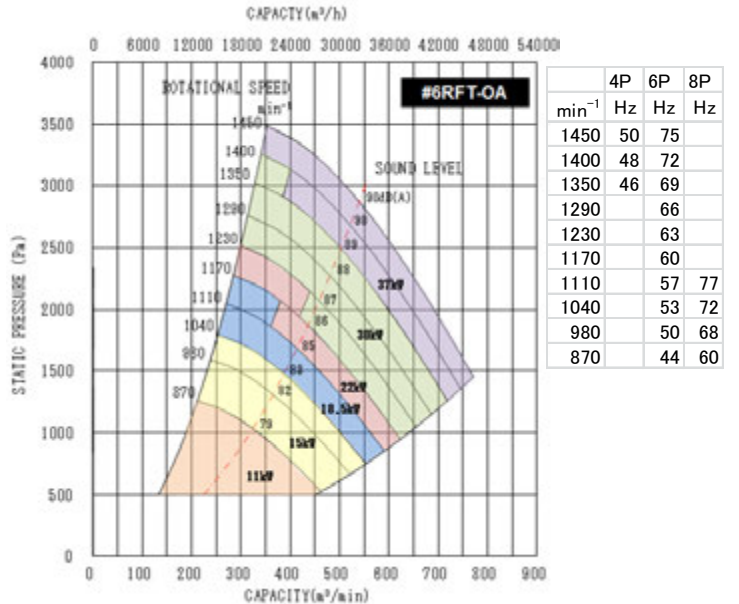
CAPACTY(m³/h)

0 6000 12000 18000 24000 30000 36000 42000 48000 54000

4000 3500 3000 2500 2000 1500 1000 500 0

STATIC PRESSURE (Pa)

ROTATIONAL SPEED $min^{-1}$

#6RFT-OA

1450 1400 1350 1290 1230 1170 1110 1040 980 870

SOUND LEVEL

90dB(A) 90 89 88 87 86 85 83 82 79

37kW 30kW 22kW 18.5kW 15kW 11kW

0 100 200 300 400 500 600 700 800 900

CAPACITY(m³/min)

| | 4P | 6P | 8P |
|---|---|---|---|
| $min^{-1}$ | Hz | Hz | Hz |
| 1450 | 50 | 75 | |
| 1400 | 48 | 72 | |
| 1350 | 46 | 69 | |
| 1290 | | 66 | |
| 1230 | | 63 | |
| 1170 | | 60 | |
| 1110 | | 57 | 77 |
| 1040 | | 53 | 72 |
| 980 | | 50 | 68 |
| 870 | | 44 | 60 |